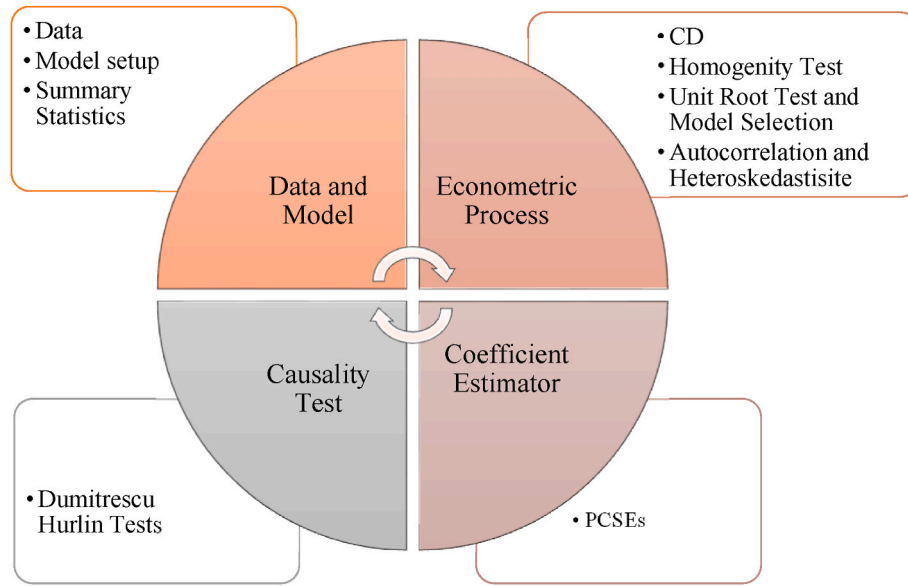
• Data
• Model setup
• Summary Statistics

• CD
• Homogenity Test
• Unit Root Test and Model Selection
• Autocorrelation and Heteroskedastisite

Data and Model

Econometric Process

Causality Test

Coefficient Estimator

• Dumitrescu Hurlin Tests

• PCSEs